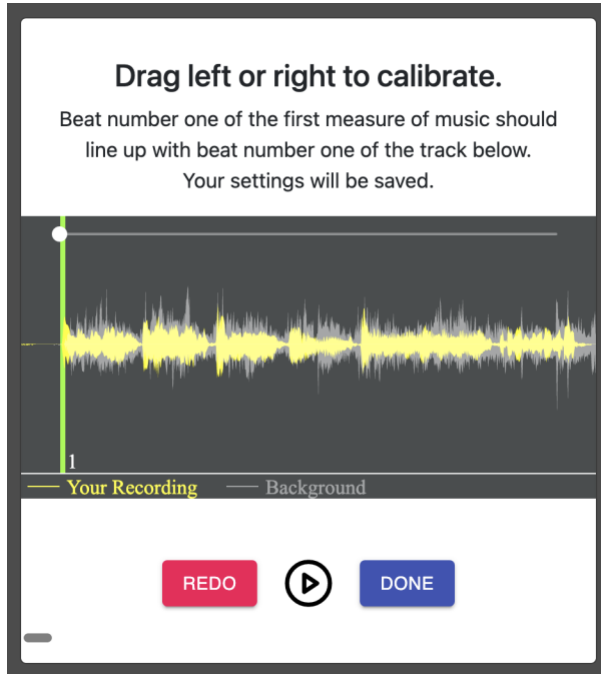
Drag left or right to calibrate.

Beat number one of the first measure of music should line up with beat number one of the track below. Your settings will be saved.

1

Your Recording Background

REDO DONE